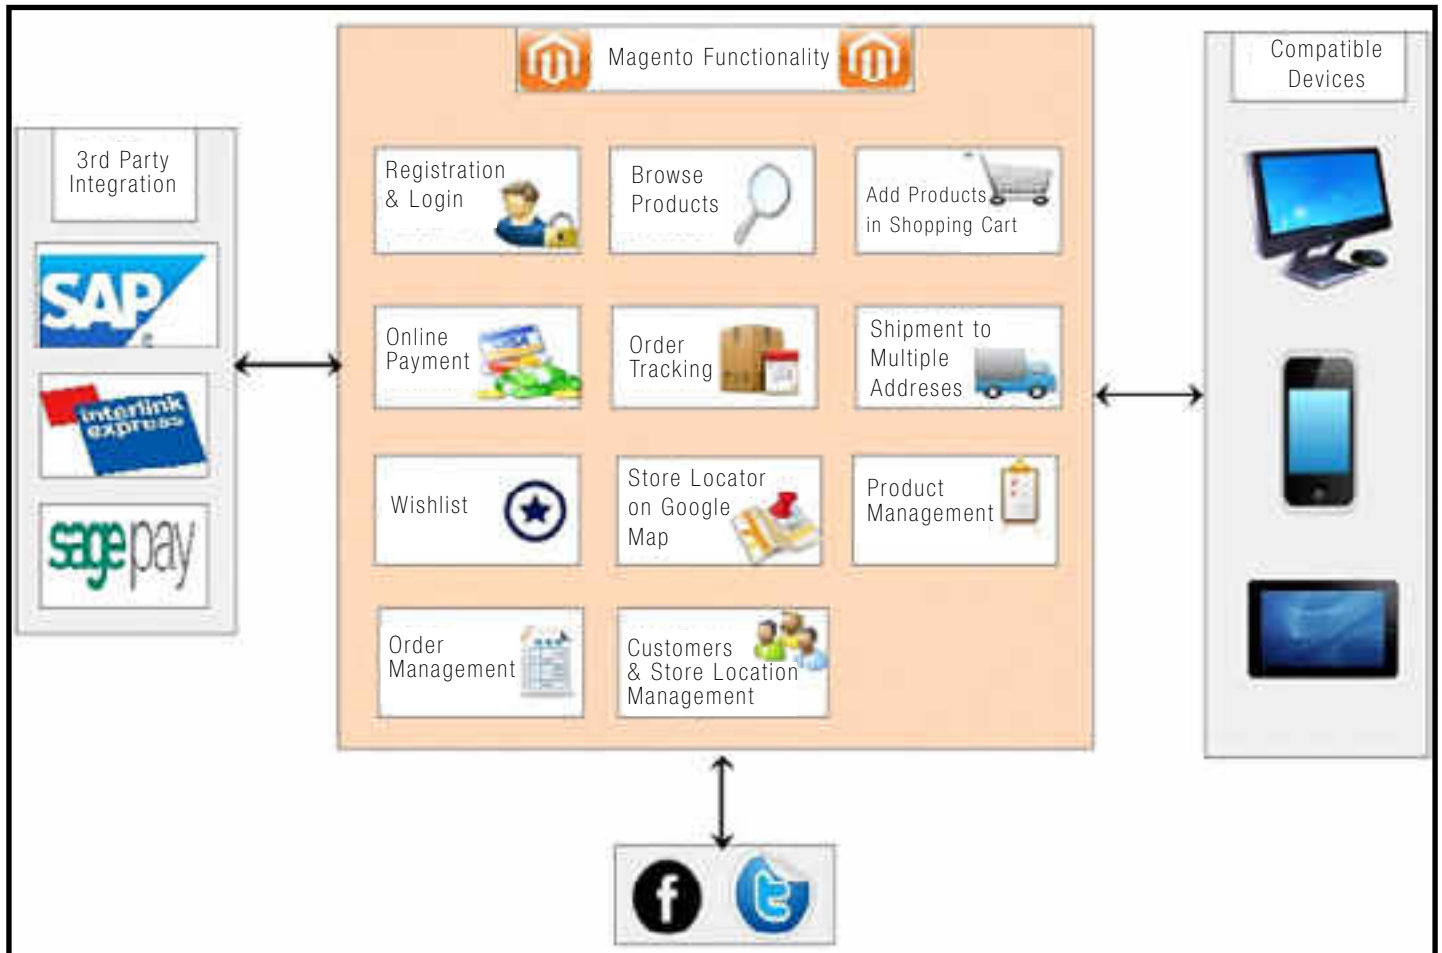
3rd Party Integration

SAP

interlink express

sagepay

Magento Functionality

Registration & Login

Browse Products

Add Products in Shopping Cart

Online Payment

Order Tracking

Shipment to Multiple Addresses

Wishlist

Store Locator on Google Map

Product Management

Order Management

Customers & Store Location Management

Compatible Devices

f